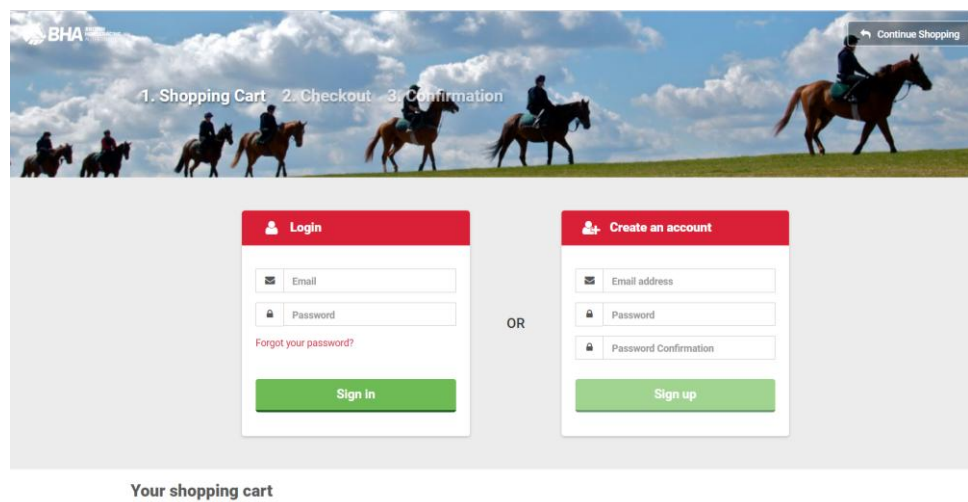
BHA

Continue Shopping

1. Shopping Cart 2. Checkout 3. Confirmation

Login

Email

Password

Forgot your password?

Sign in

OR

Create an account

Email address

Password

Password Confirmation

Sign up

Your shopping cart